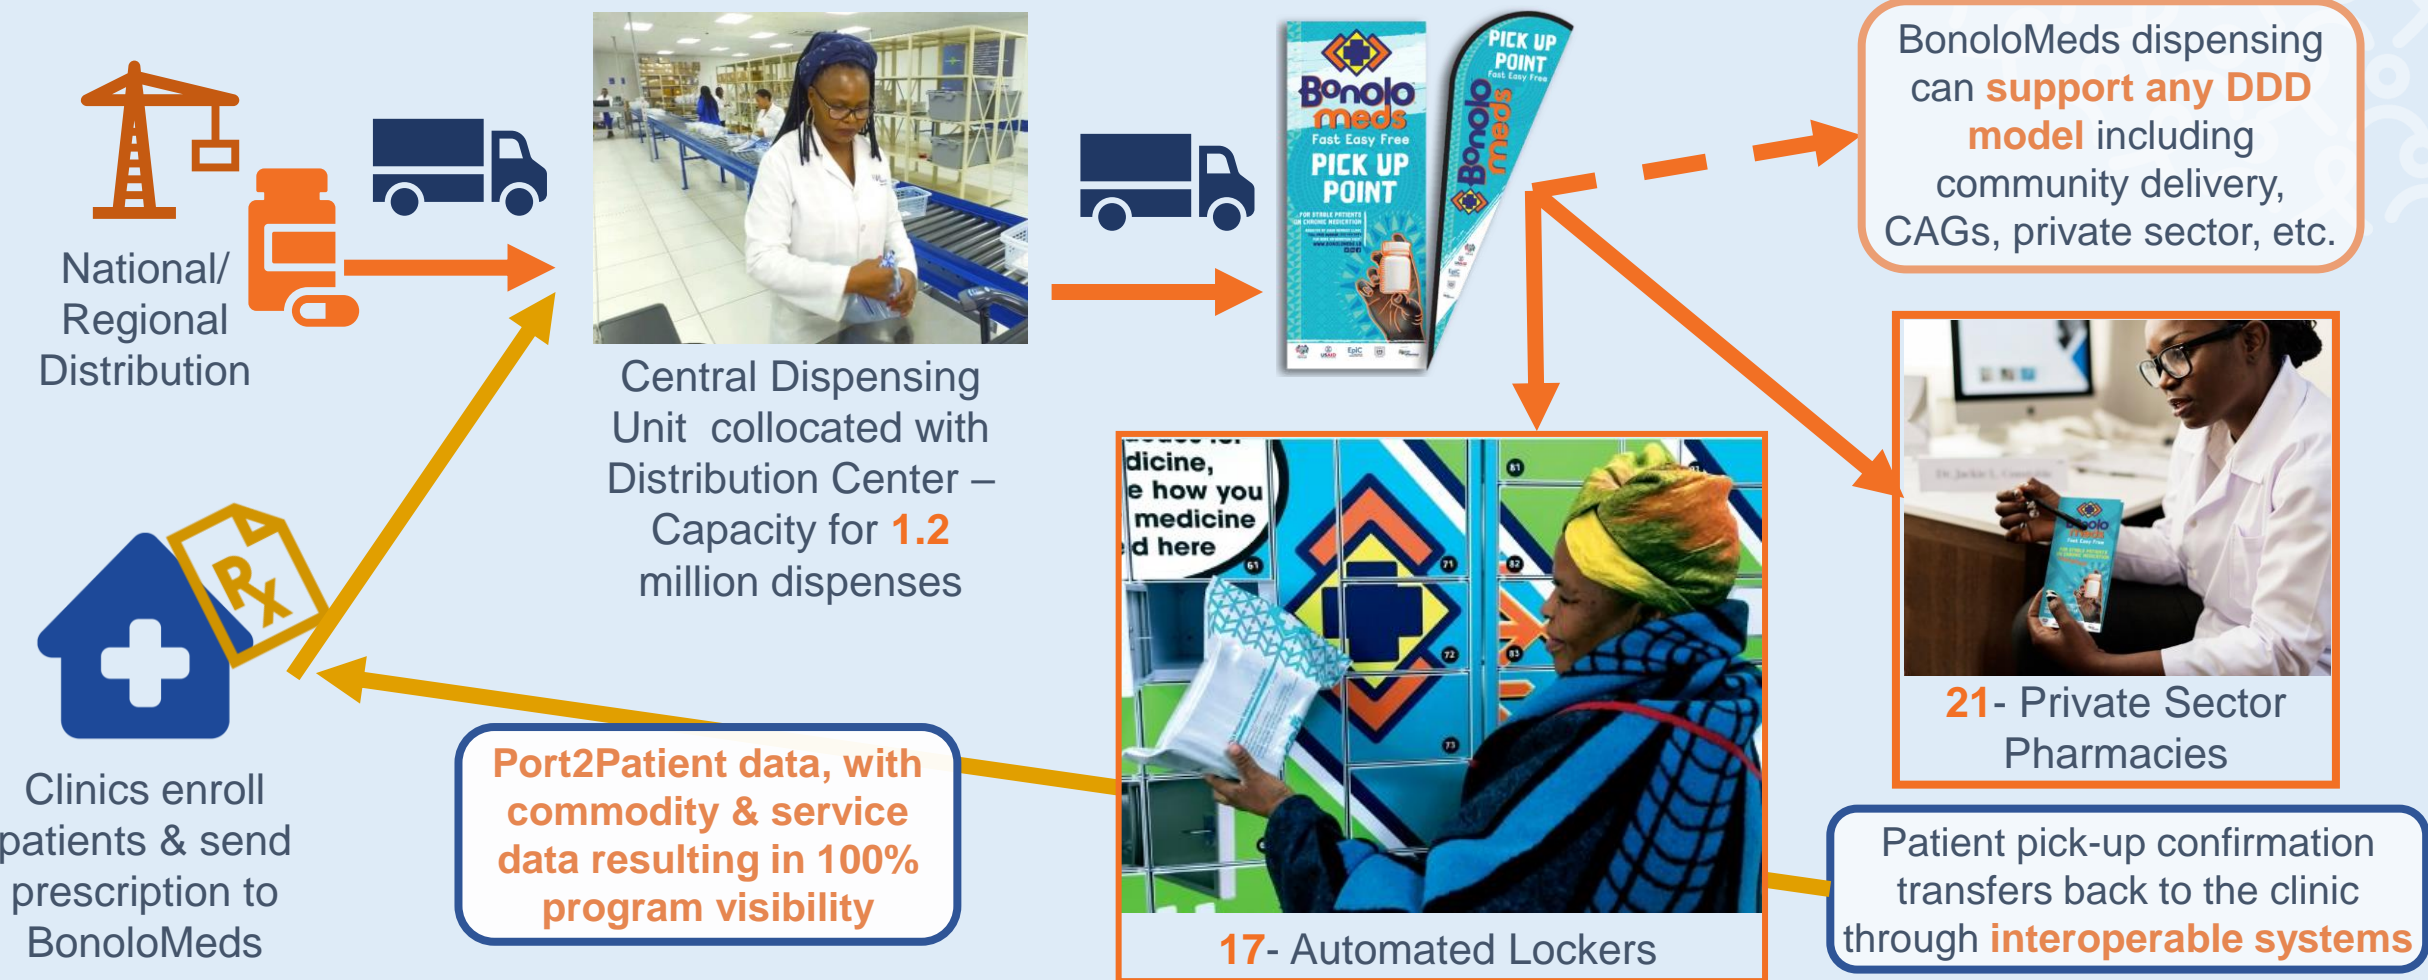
National/ Regional Distribution

Central Dispensing Unit collocated with Distribution Center – Capacity for 1.2 million dispenses

Bonolo meds Fast Easy Free PICK UP POINT

PICK UP POINT Fast Easy Free Bonolo meds

BonoloMeds dispensing can support any DDD model including community delivery, CAGs, private sector, etc.

21- Private Sector Pharmacies

dicine, e how you medicine d here

17- Automated Lockers

Clinics enroll patients & send prescription to BonoloMeds

Port2Patient data, with commodity & service data resulting in 100% program visibility

Patient pick-up confirmation transfers back to the clinic through interoperable systems